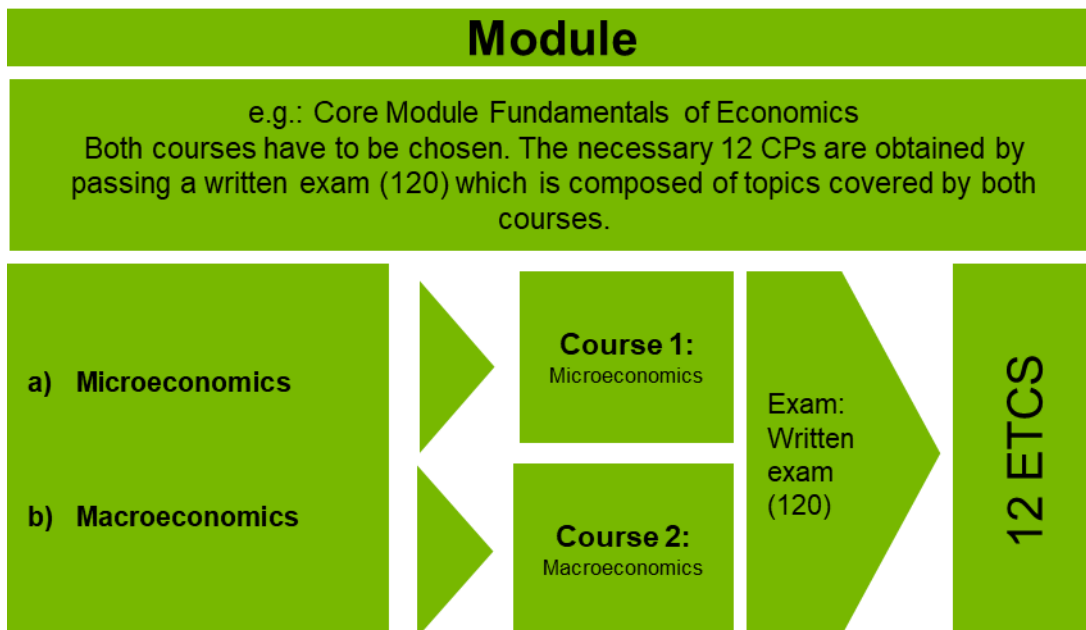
Module

e.g.: Core Module Fundamentals of Economics
Both courses have to be chosen. The necessary 12 CPs are obtained by passing a written exam (120) which is composed of topics covered by both courses.

a) Microeconomics

b) Macroeconomics

Course 1:
Microeconomics

Course 2:
Macroeconomics

Exam:
Written exam
(120)

12 ETCS